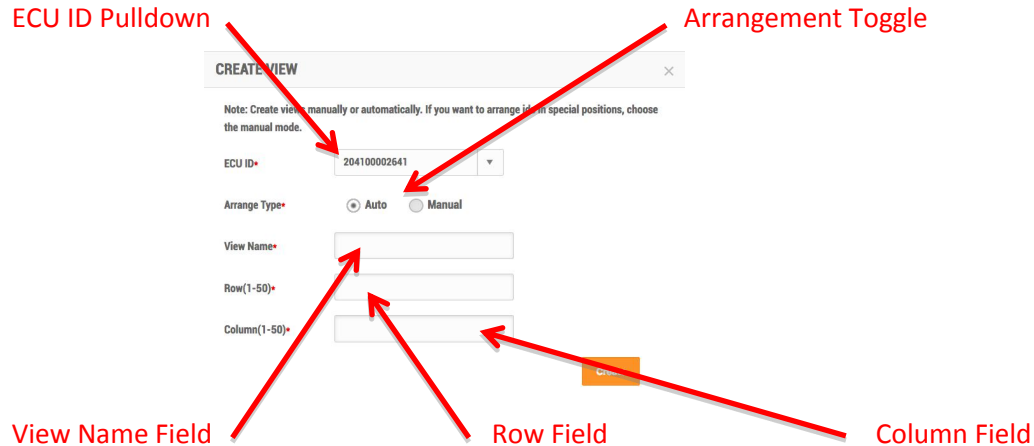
ECU ID Pulldown

Arrangement Toggle

CREATE VIEW

×

Note: Create views manually or automatically. If you want to arrange ids in special positions, choose the manual mode.

ECU ID•
204100002641

Arrange Type•
Auto
Manual

View Name•

Row(1-50)•

Column(1-50)•

Cre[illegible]

View Name Field

Row Field

Column Field